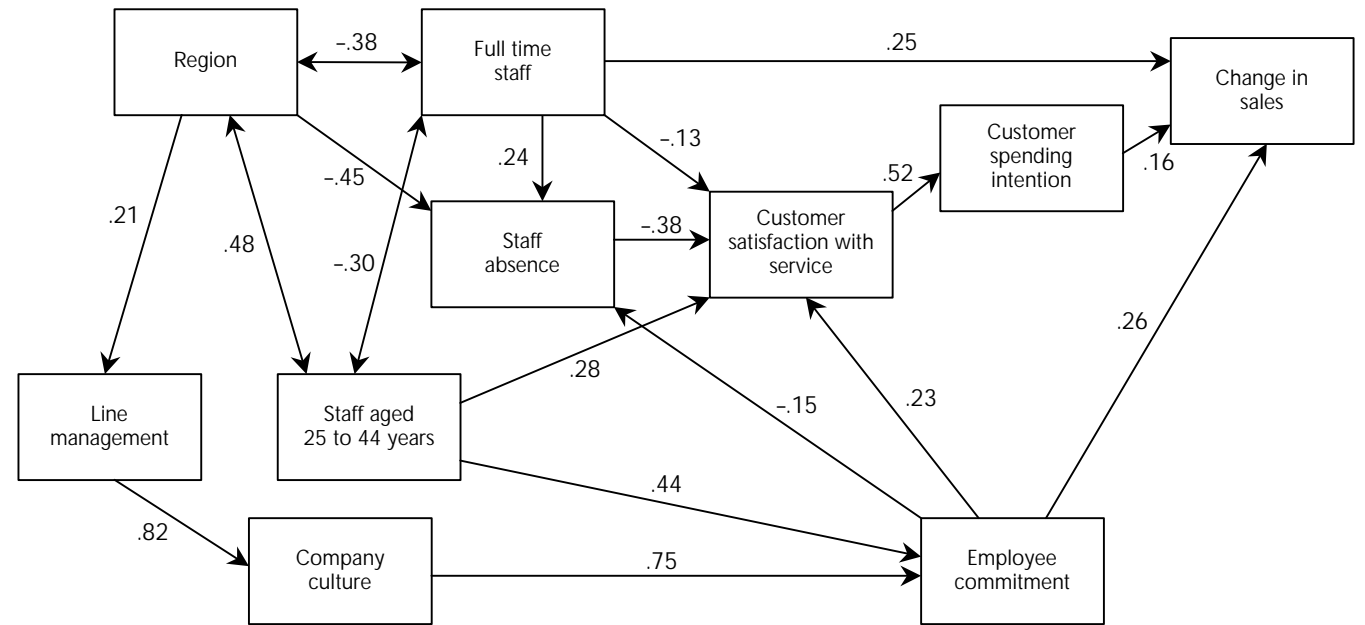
Region

–.38

Full time staff

.25

Change in sales

Customer spending intention

–.13

.24

.52

.16

–.45

.21

Customer satisfaction with service

–.38

Staff absence

.48

–.30

.26

.28

Line management

Staff aged 25 to 44 years

–.15

.23

.44

.82

Company culture

.75

Employee commitment